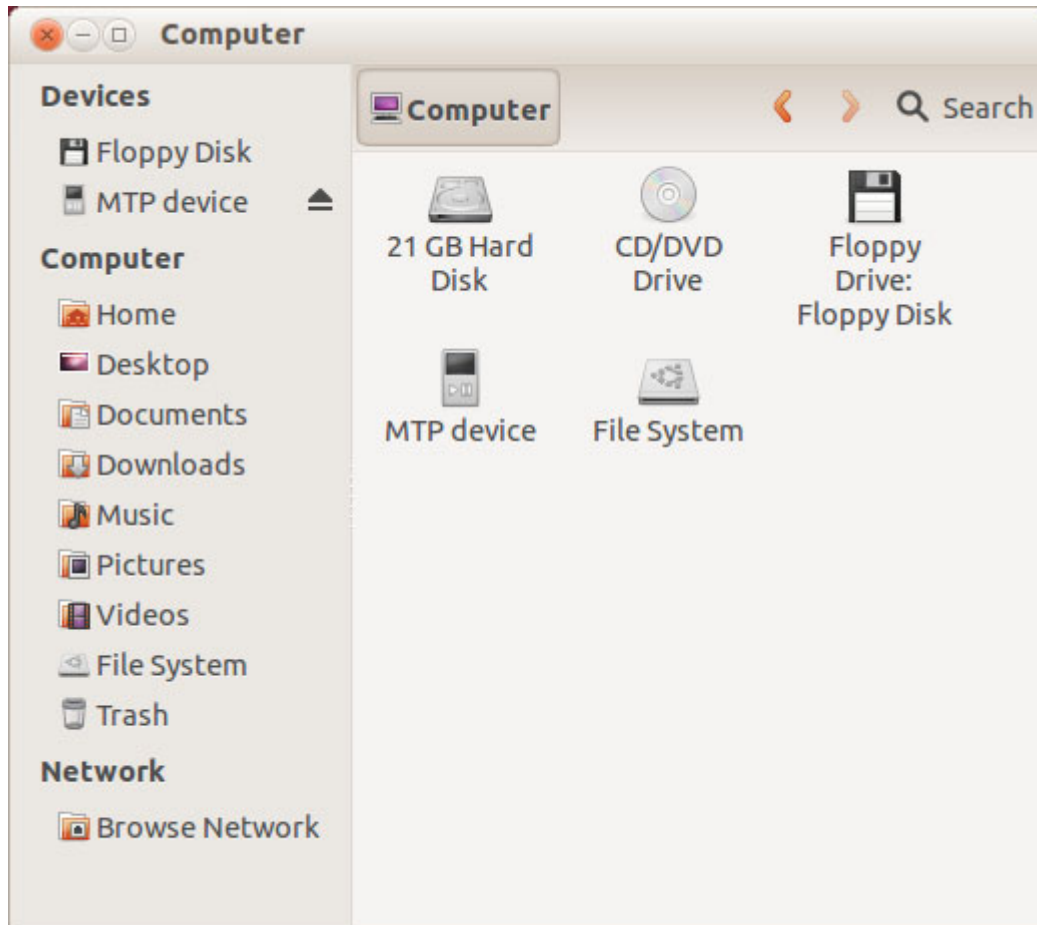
Computer

Devices
Floppy Disk
MTP device
Computer
Home
Desktop
Documents
Downloads
Music
Pictures
Videos
File System
Trash
Network
Browse Network

Computer
Search

21 GB Hard Disk
CD/DVD Drive
Floppy Drive: Floppy Disk
MTP device
File System